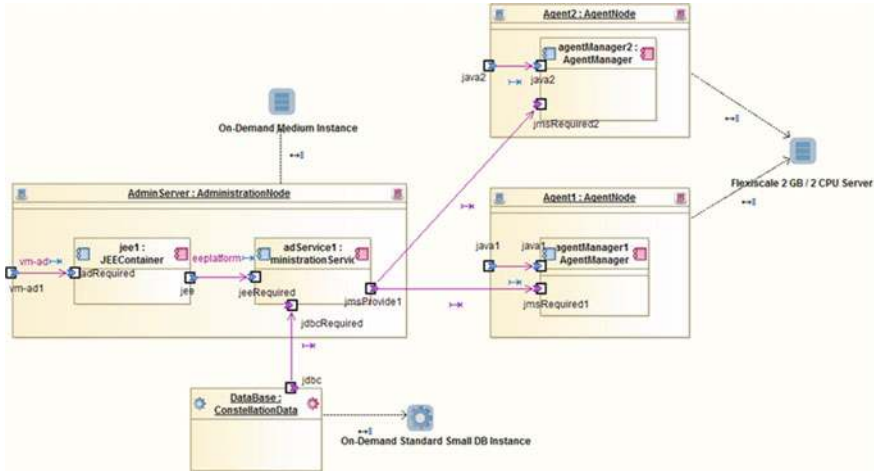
Agent2 : AgentNode

agentManager2 : AgentManager

java2

java2

jmsRequired2

On-Demand Medium Instance

Flexiscale 2 GB / 2 CPU Server

AdminServer : AdministrationNode

Agent1 : AgentNode

jee1 : JEEContainer

adService1 : ministrationServic

vm-ad

eeplatform

vm-ad1

adRequired

jee

jeeRequired

jmsProvide1

java1

java1

agentManager1 AgentManager

jmsRequired1

jdbcRequired

jdbc

DataBase : ConstellationData

On-Demand Standard Small DB Instance